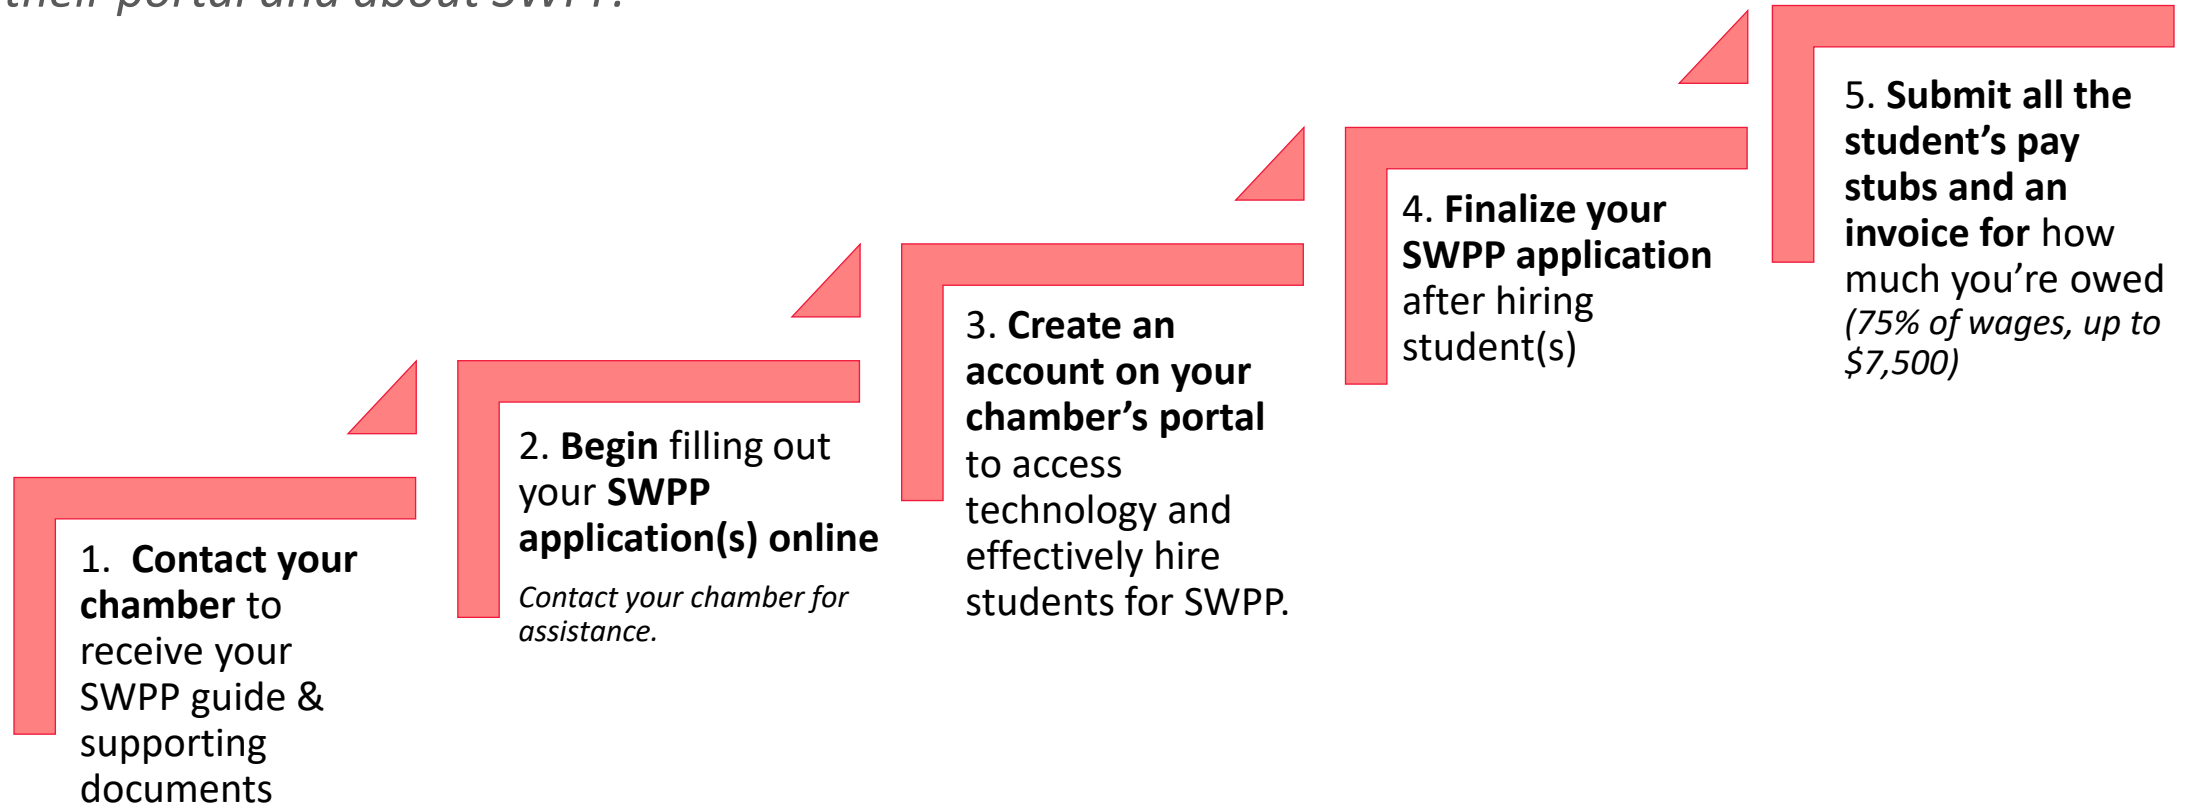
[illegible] portal and about SWPP.

1. **Contact your chamber** to receive your SWPP guide & supporting documents

2. **Begin** filling out your **SWPP application(s) online**

*Contact your chamber for assistance.*

3. **Create an account on your chamber's portal** to access technology and effectively hire students for SWPP.

4. **Finalize your SWPP application** after hiring student(s)

5. **Submit all the student's pay stubs and an invoice for** how much you're owed *(75% of wages, up to $7,500)*